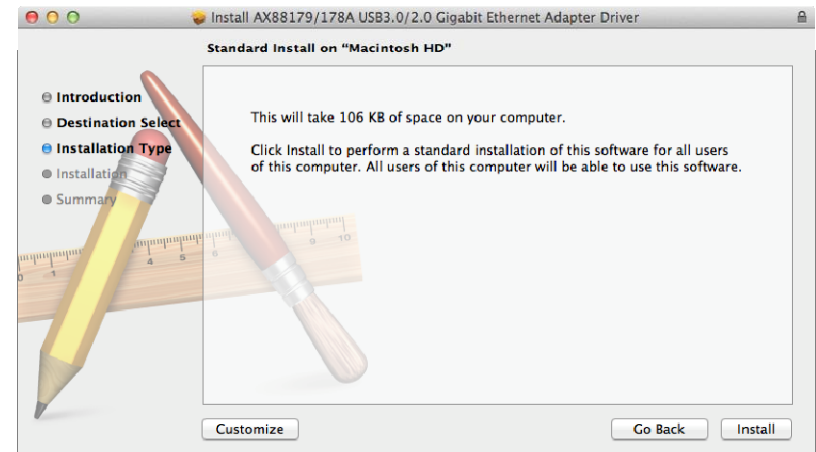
Install AX88179/178A USB3.0/2.0 Gigabit Ethernet Adapter Driver

Standard Install on "Macintosh HD"

Introduction
Destination Select
Installation Type
Installation
Summary

This will take 106 KB of space on your computer.

Click Install to perform a standard installation of this software for all users of this computer. All users of this computer will be able to use this software.

Customize

Go Back

Install